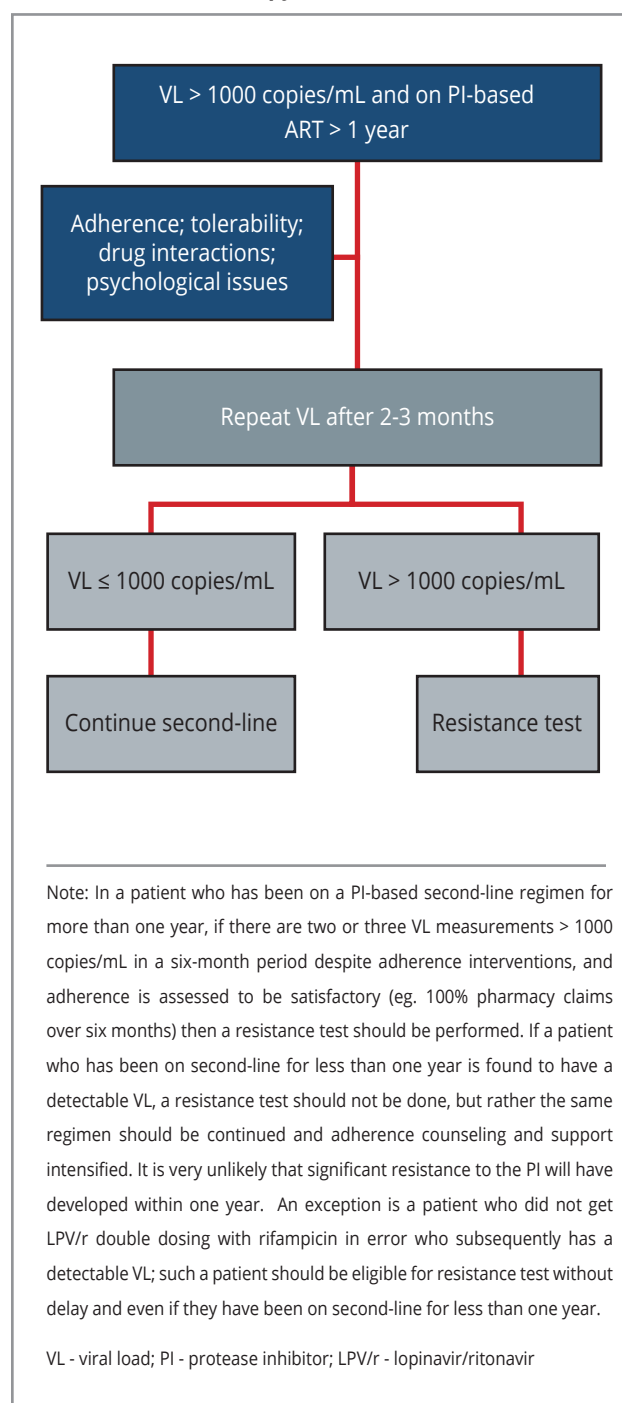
VL > 1000 copies/mL and on PI-based ART > 1 year

Adherence; tolerability; drug interactions; psychological issues

Repeat VL after 2-3 months

VL ≤ 1000 copies/mL

VL > 1000 copies/mL

Continue second-line

Resistance test

Note: In a patient who has been on a PI-based second-line regimen for more than one year, if there are two or three VL measurements > 1000 copies/mL in a six-month period despite adherence interventions, and adherence is assessed to be satisfactory (eg. 100% pharmacy claims over six months) then a resistance test should be performed. If a patient who has been on second-line for less than one year is found to have a detectable VL, a resistance test should not be done, but rather the same regimen should be continued and adherence counseling and support intensified. It is very unlikely that significant resistance to the PI will have developed within one year. An exception is a patient who did not get LPV/r double dosing with rifampicin in error who subsequently has a detectable VL; such a patient should be eligible for resistance test without delay and even if they have been on second-line for less than one year.

VL - viral load; PI - protease inhibitor; LPV/r - lopinavir/ritonavir